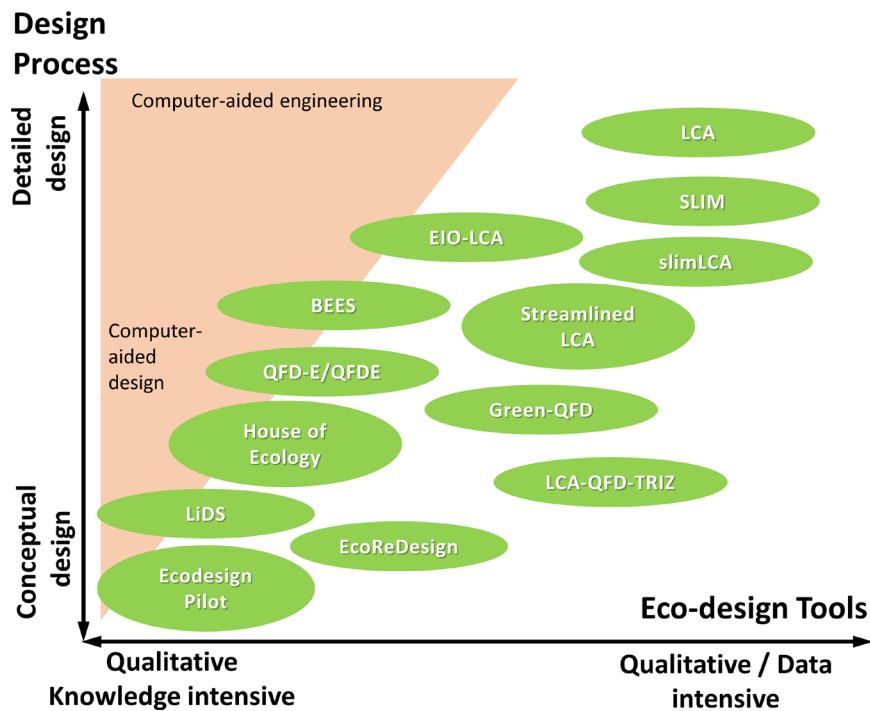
Design Process

Detailed design

Conceptual design

Computer-aided engineering

Computer-aided design

LCA

SLIM

EIO-LCA

slimLCA

BEES

Streamlined LCA

QFD-E/QFDE

Green-QFD

House of Ecology

LCA-QFD-TRIZ

LiDS

EcoReDesign

Ecodesign Pilot

Eco-design Tools

Qualitative Knowledge intensive

Qualitative / Data intensive